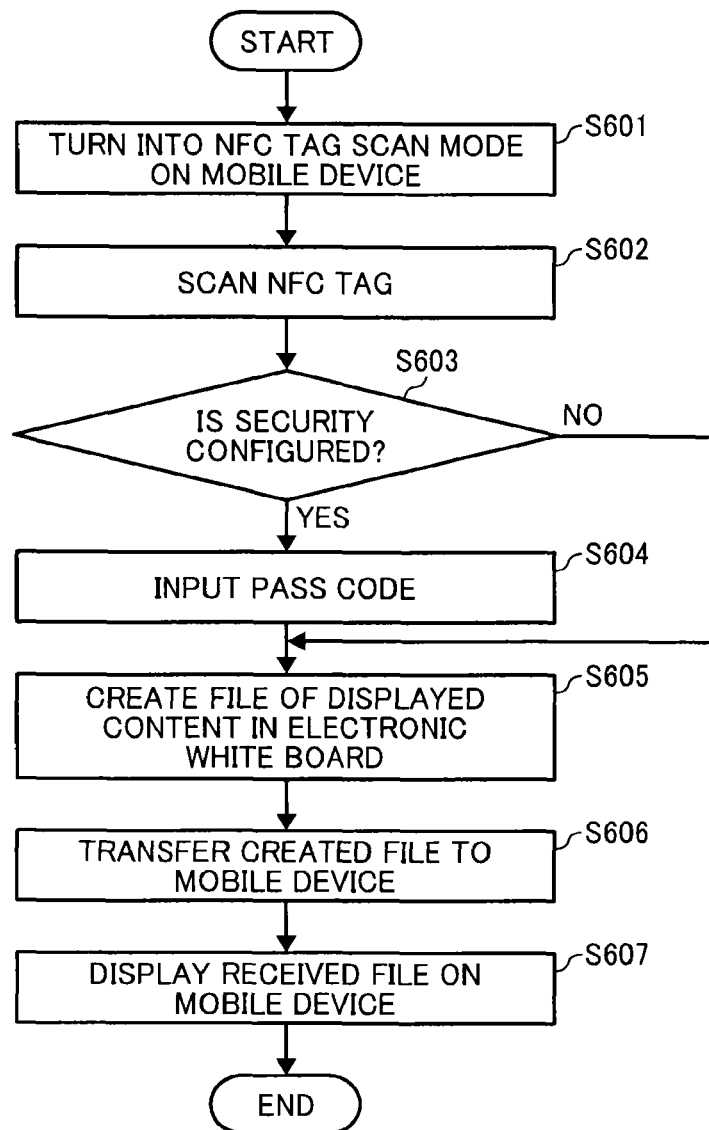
START

TURN INTO NFC TAG SCAN MODE ON MOBILE DEVICE

S601

SCAN NFC TAG

S602

S603

IS SECURITY CONFIGURED?

NO

YES

INPUT PASS CODE

S604

CREATE FILE OF DISPLAYED CONTENT IN ELECTRONIC WHITE BOARD

S605

TRANSFER CREATED FILE TO MOBILE DEVICE

S606

DISPLAY RECEIVED FILE ON MOBILE DEVICE

S607

END